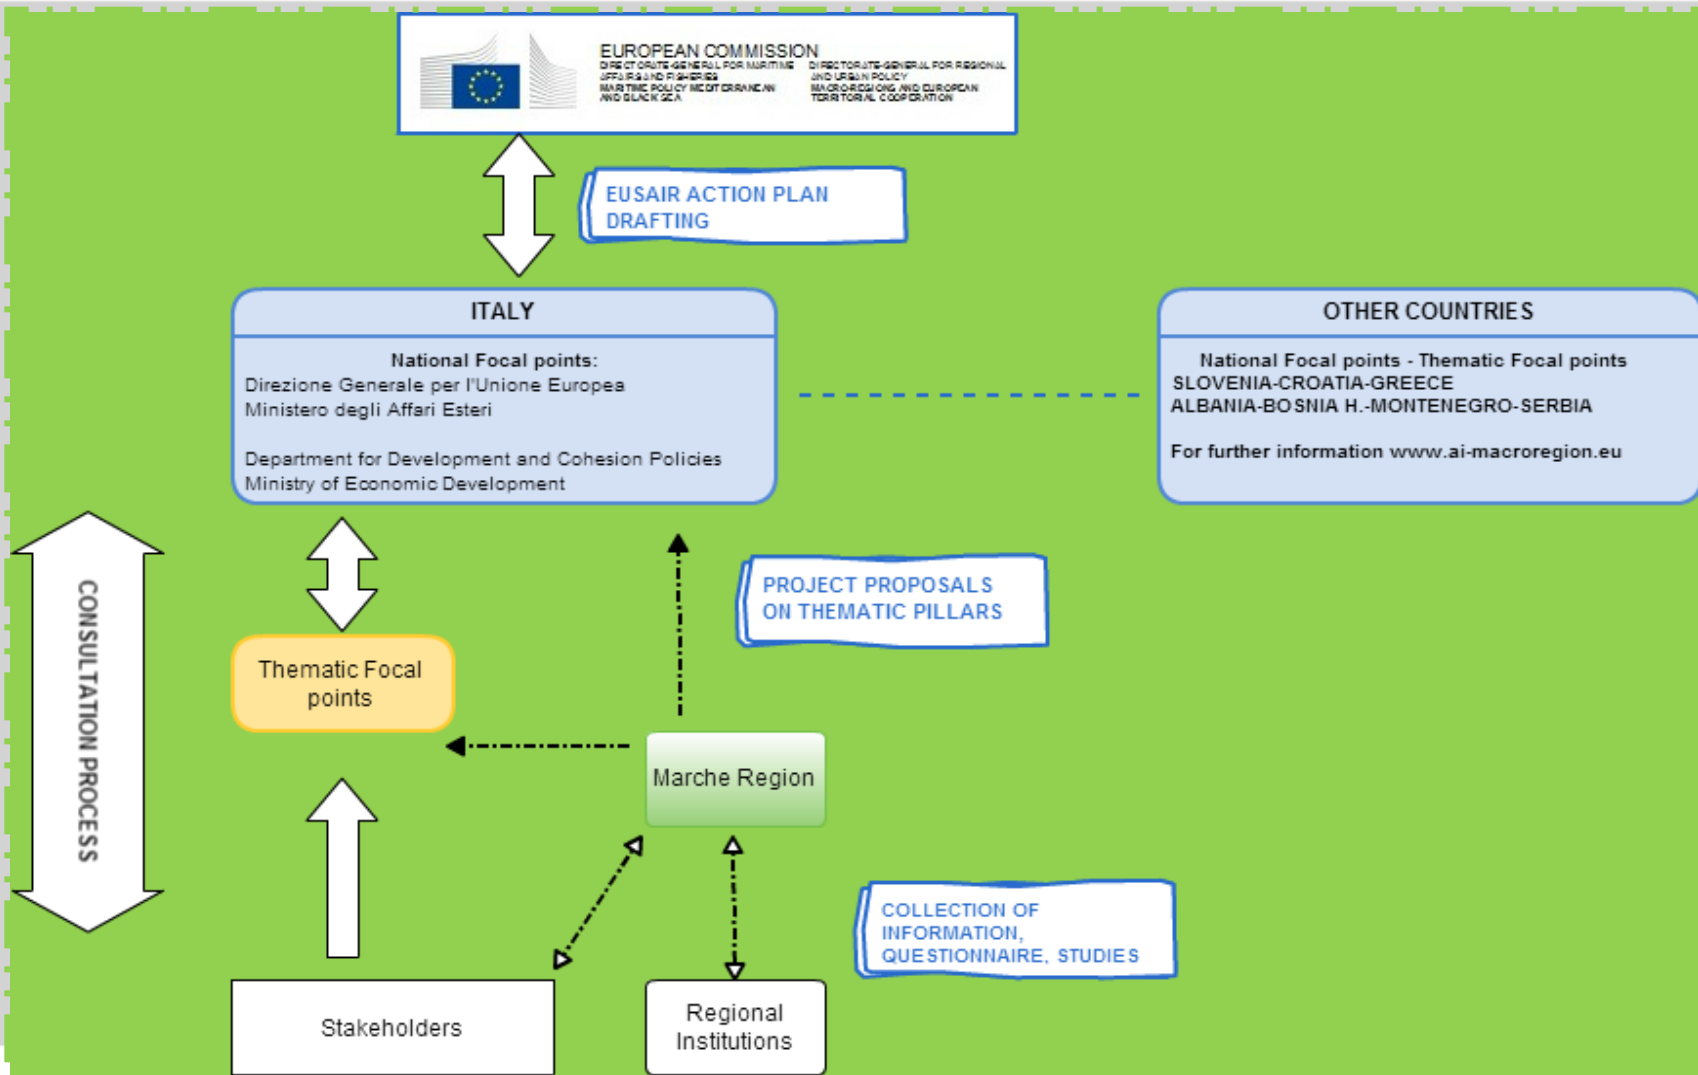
EUROPEAN COMMISSION
DIRECTORATE-GENERAL FOR MARITIME AFFAIRS AND FISHERIES
MARITIME POLICY MEDITERRANEAN AND BLACK SEA

DIRECTORATE-GENERAL FOR REGIONAL AND URBAN POLICY
MACRO-REGIONS AND EUROPEAN TERRITORIAL COOPERATION

EUSAIR ACTION PLAN DRAFTING

ITALY

National Focal points:
Direzione Generale per l'Unione Europea
Ministero degli Affari Esteri

Department for Development and Cohesion Policies
Ministry of Economic Development

OTHER COUNTRIES

National Focal points - Thematic Focal points
SLOVENIA-CROATIA-GREECE
ALBANIA-BOSNIA H.-MONTENEGRO-SERBIA

For further information www.ai-macroregion.eu

PROJECT PROPOSALS ON THEMATIC PILLARS

CONSULTATION PROCESS

Thematic Focal points

Marche Region

COLLECTION OF INFORMATION, QUESTIONNAIRE, STUDIES

Stakeholders

Regional Institutions